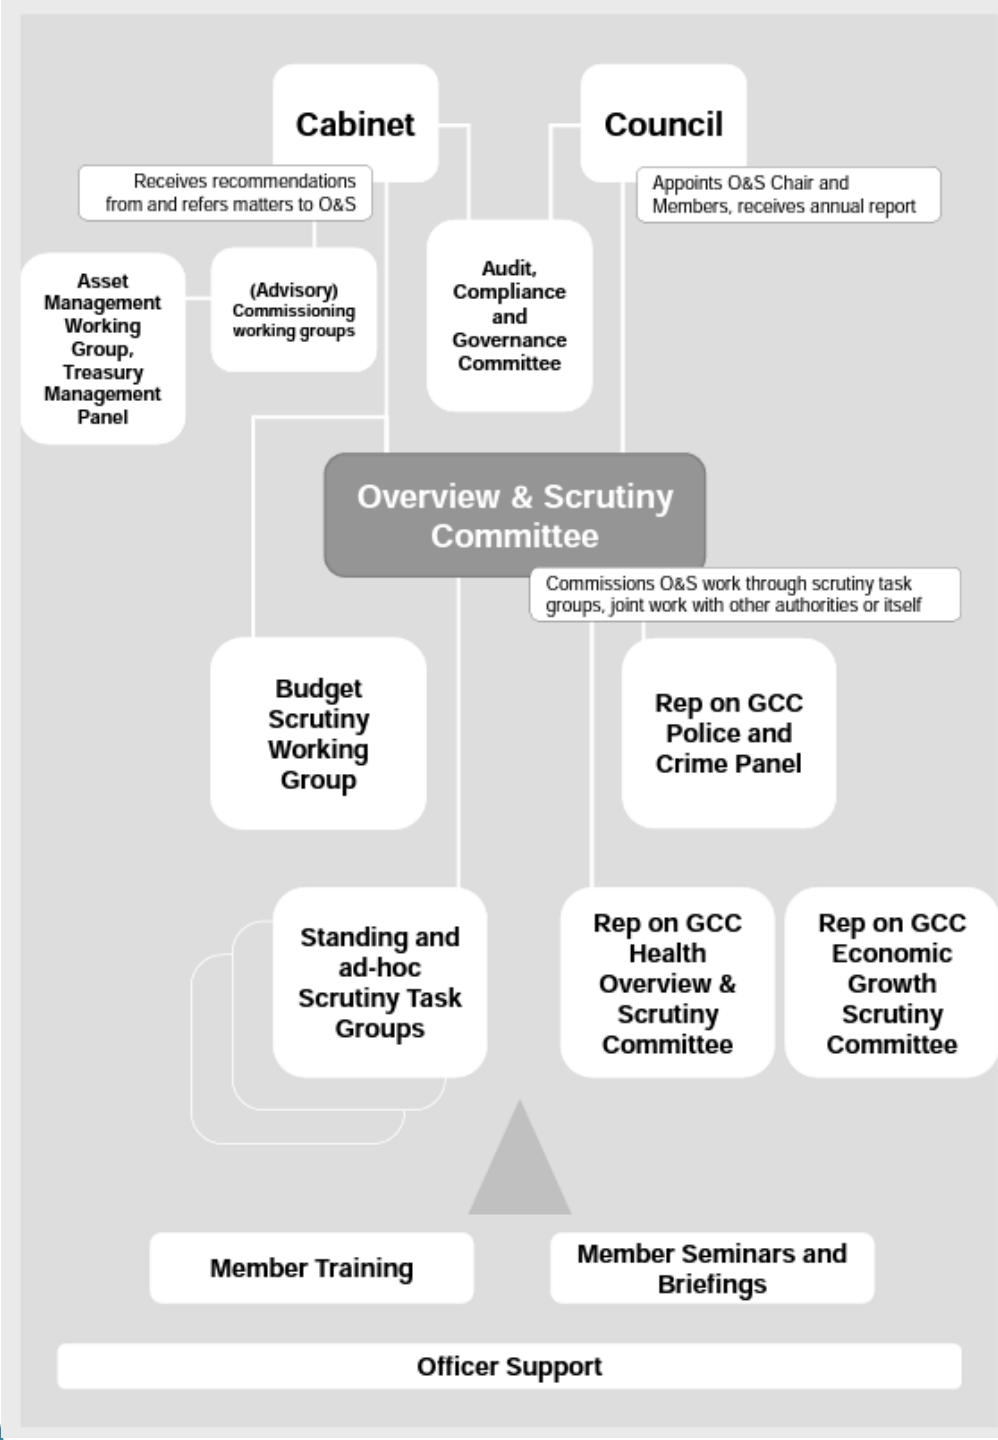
Cabinet

Council

Receives recommendations from and refers matters to O&S

Appoints O&S Chair and Members, receives annual report

Asset Management Working Group, Treasury Management Panel

(Advisory) Commissioning working groups

Audit, Compliance and Governance Committee

Overview & Scrutiny Committee

Commissions O&S work through scrutiny task groups, joint work with other authorities or itself

Budget Scrutiny Working Group

Rep on GCC Police and Crime Panel

Standing and ad-hoc Scrutiny Task Groups

Rep on GCC Health Overview & Scrutiny Committee

Rep on GCC Economic Growth Scrutiny Committee

Member Training

Member Seminars and Briefings

Officer Support